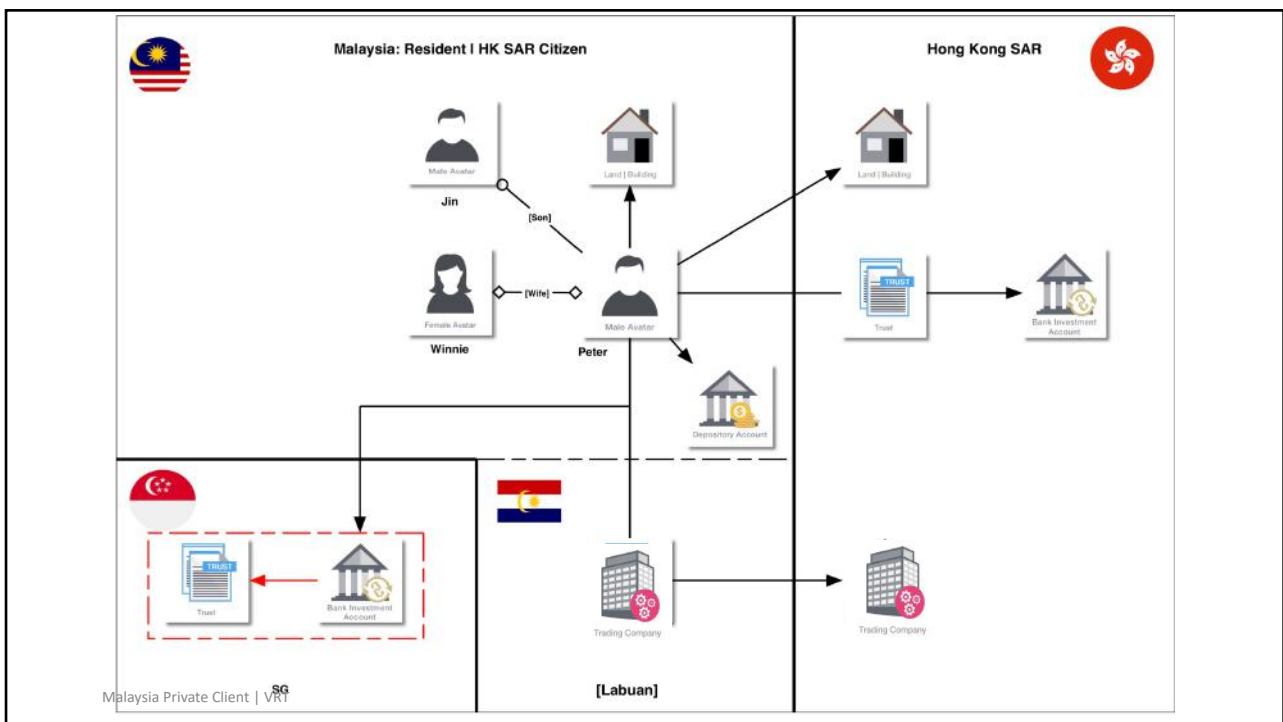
Malaysia: Resident I HK SAR Citizen

Hong Kong SAR

Male Avatar

Jin

Land | Building

Land | Building

[Son]

Female Avatar

[Wife]

Male Avatar

Winnie

Peter

TRUST

Trust

Bank Investment Account

$

Depository Account

TRUST

Trust

Bank Investment Account

Trading Company

Trading Company

SG

Malaysia Private Client | VRT

[Labuan]